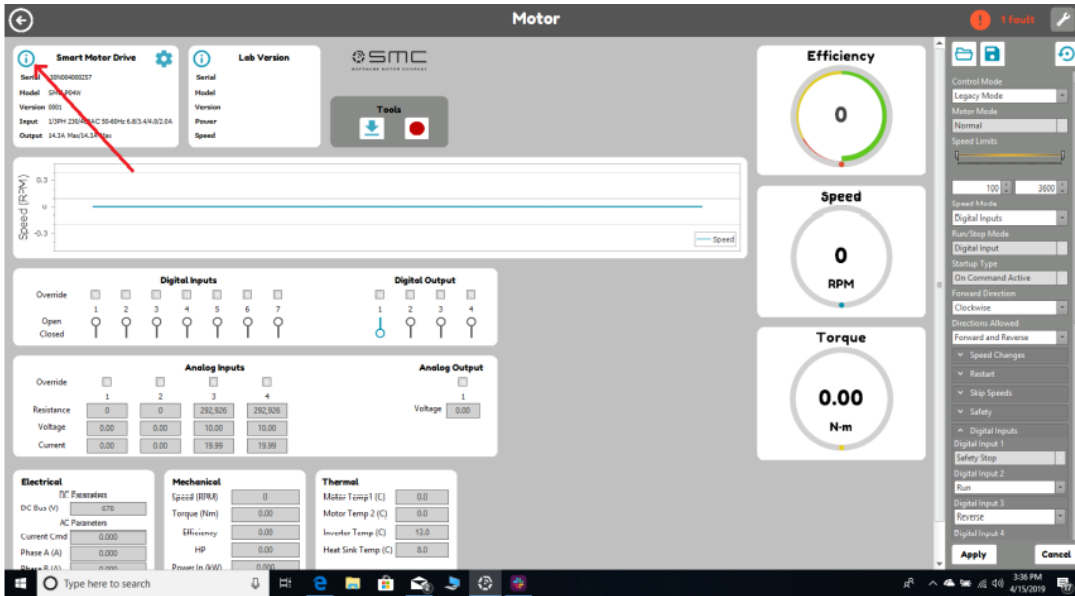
Motor

1 fault

Smart Motor Drive
Serial 20N0004000257
Model SMD0904W
Version 0001
Input 1/3PH 230/460VAC 50-60Hz 6.8/3.4/4.0/2.0A
Output 14.3A Max/14.3A Max

Lab Version
Serial
Model
Version
Power
Speed

SMC

Tools

Speed (RPM)
0.3
0
-0.3
Speed

Digital Inputs
Override
1 2 3 4 5 6 7
Open
Closed

Digital Output
1 2 3 4

Analog Inputs
Override
1 2 3 4
Resistance 0 0 292,926 292,926
Voltage 0.00 0.00 10.00 10.00
Current 0.00 0.00 19.99 19.99

Analog Output
1
Voltage 0.00

Electrical
DC Parameters
DC Bus (V) 670
AC Parameters
Current Cmd 0.000
Phase A (A) 0.000
Phase B (A) 0.000

Mechanical
Speed (RPM) 0
Torque (Nm) 0.00
Efficiency 0.00
HP 0.00
Power In (kW) 0.000

Thermal
Motor Temp1 (C) 0.0
Motor Temp 2 (C) 0.0
Inverter Temp (C) 13.0
Heat Sink Temp (C) 8.0

Efficiency
0

Speed
0
RPM

Torque
0.00
N-m

Control Mode
Legacy Mode
Motor Mode
Normal
Speed Limits
100
3600
Speed Mode
Digital Inputs
Run/Stop Mode
Digital Input
Startup Type
On Command Active
Forward Direction
Clockwise
Directions Allowed
Forward and Reverse
Speed Changes
Restart
Skip Speeds
Safety
Digital Inputs
Digital Input 1
Safety Stop
Digital Input 2
Run
Digital Input 3
Reverse
Digital Input 4

Apply
Cancel

Type here to search
3:36 PM
4/15/2019